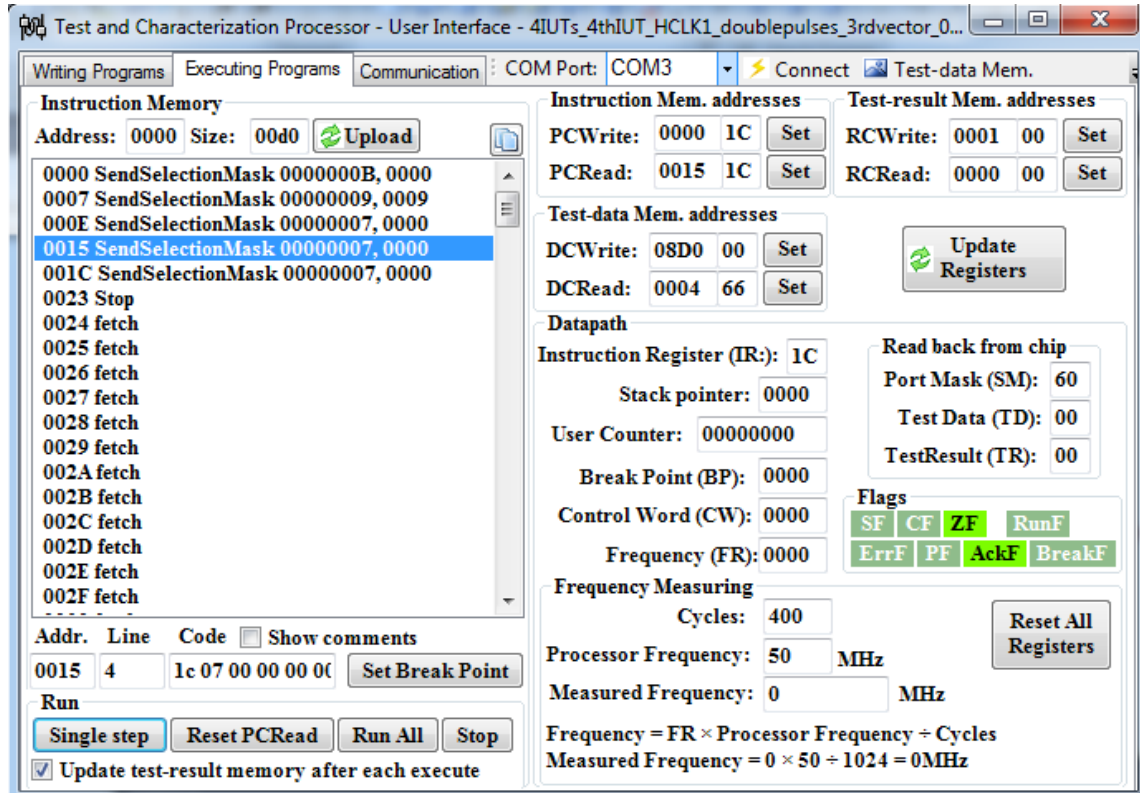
Test and Characterization Processor - User Interface - 4IUTs_4thIUT_HCLK1_doublepulses_3rdvector_0...

Writing Programs | Executing Programs | Communication | COM Port: COM3 | Connect | Test-data Mem.

Instruction Memory
Address: 0000 Size: 00d0 Upload

0000 SendSelectionMask 0000000B, 0000
0007 SendSelectionMask 00000009, 0009
000E SendSelectionMask 00000007, 0000
0015 SendSelectionMask 00000007, 0000
001C SendSelectionMask 00000007, 0000
0023 Stop
0024 fetch
0025 fetch
0026 fetch
0027 fetch
0028 fetch
0029 fetch
002A fetch
002B fetch
002C fetch
002D fetch
002E fetch
002F fetch

Addr. Line Code Show comments
0015 4 1c 07 00 00 00 0( Set Break Point

Run
Single step | Reset PCRead | Run All | Stop
Update test-result memory after each execute

Instruction Mem. addresses
PCWrite: 0000 1C Set
PCRead: 0015 1C Set

Test-result Mem. addresses
RCWrite: 0001 00 Set
RCRead: 0000 00 Set

Test-data Mem. addresses
DCWrite: 08D0 00 Set
DCRead: 0004 66 Set

Update Registers

Datapath
Instruction Register (IR:): 1C
Stack pointer: 0000
User Counter: 00000000
Break Point (BP): 0000
Control Word (CW): 0000
Frequency (FR): 0000

Read back from chip
Port Mask (SM): 60
Test Data (TD): 00
TestResult (TR): 00

Flags
SF CF ZF RunF
ErrF PF AckF BreakF

Frequency Measuring
Cycles: 400
Processor Frequency: 50 MHz
Measured Frequency: 0 MHz

Reset All Registers

Frequency = FR × Processor Frequency ÷ Cycles
Measured Frequency = 0 × 50 ÷ 1024 = 0MHz